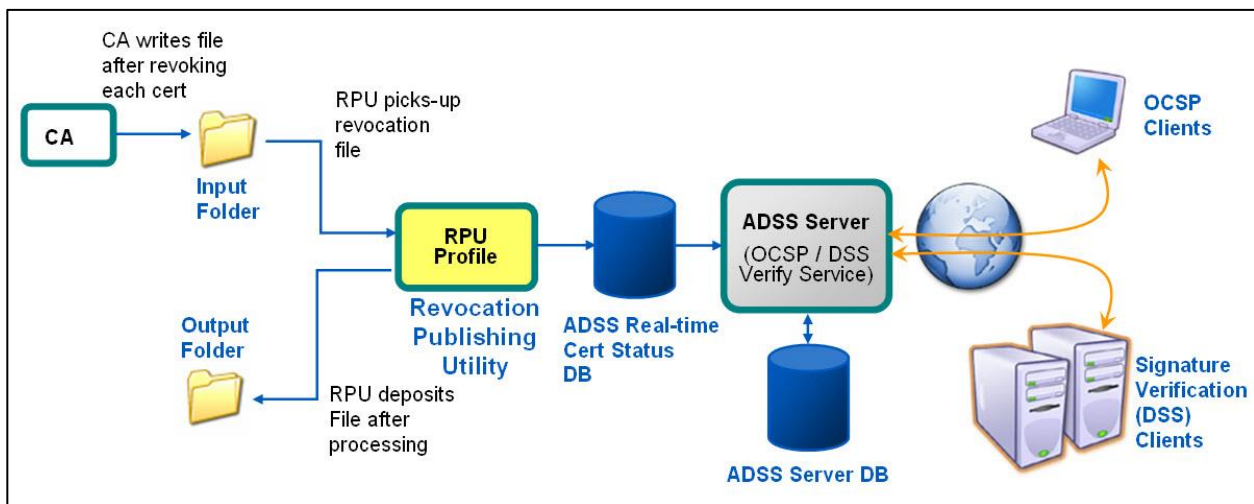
CA writes file after revoking each cert

CA

Input Folder

RPU picks-up revocation file

RPU Profile

Revocation Publishing Utility

ADSS Real-time Cert Status DB

ADSS Server (OCSP / DSS Verify Service)

OCSP Clients

Output Folder

RPU deposits File after processing

ADSS Server DB

Signature Verification (DSS) Clients